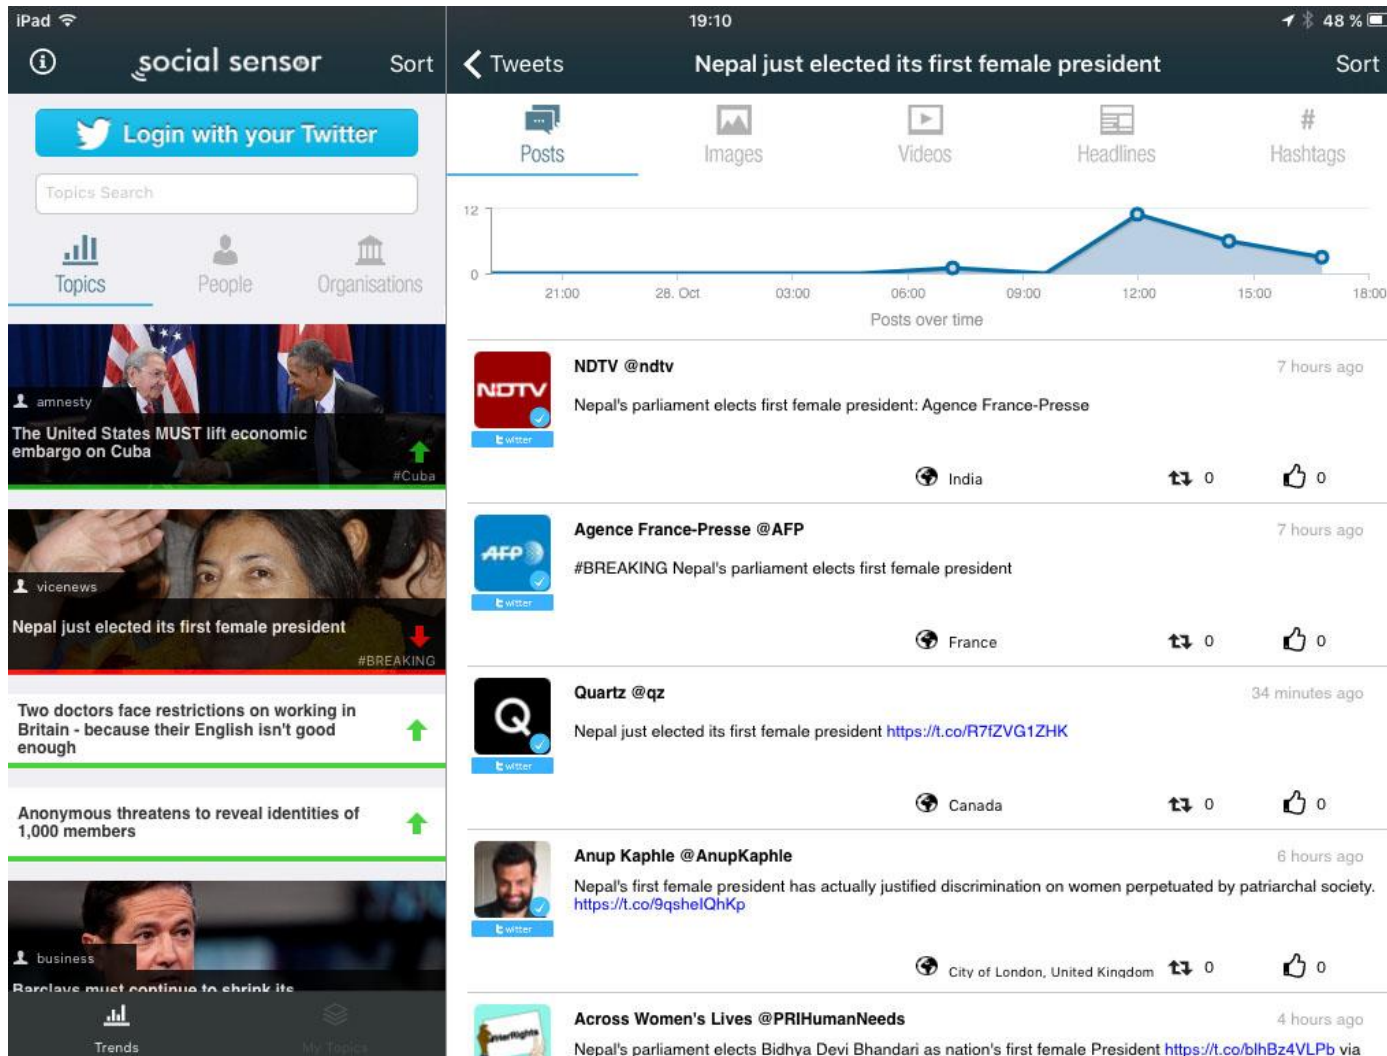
iPad 19:10 48 %

social sensor Sort

Login with your Twitter

Topics Search

Topics People Organisations

amnesty
The United States MUST lift economic embargo on Cuba
#Cuba

vicenews
Nepal just elected its first female president
#BREAKING

Two doctors face restrictions on working in Britain - because their English isn't good enough

Anonymous threatens to reveal identities of 1,000 members

business
Barclays must continue to shrink its

Trends My Topics

Tweets Nepal just elected its first female president Sort

Posts Images Videos Headlines Hashtags

12
0
21:00 28. Oct 03:00 06:00 09:00 12:00 15:00 18:00
Posts over time

NDTV @ndtv 7 hours ago
Nepal's parliament elects first female president: Agence France-Presse
twitter
India 0 0

Agence France-Presse @AFP 7 hours ago
#BREAKING Nepal's parliament elects first female president
twitter
France 0 0

Quartz @qz 34 minutes ago
Nepal just elected its first female president https://t.co/R7fZVG1ZHK
twitter
Canada 0 0

Anup Kaphle @AnupKaphle 6 hours ago
Nepal's first female president has actually justified discrimination on women perpetuated by patriarchal society. https://t.co/9qshelQhKp
twitter
City of London, United Kingdom 0 0

Across Women's Lives @PRIHumanNeeds 4 hours ago
Nepal's parliament elects Bidhya Devi Bhandari as nation's first female President https://t.co/blhBz4VLPb via